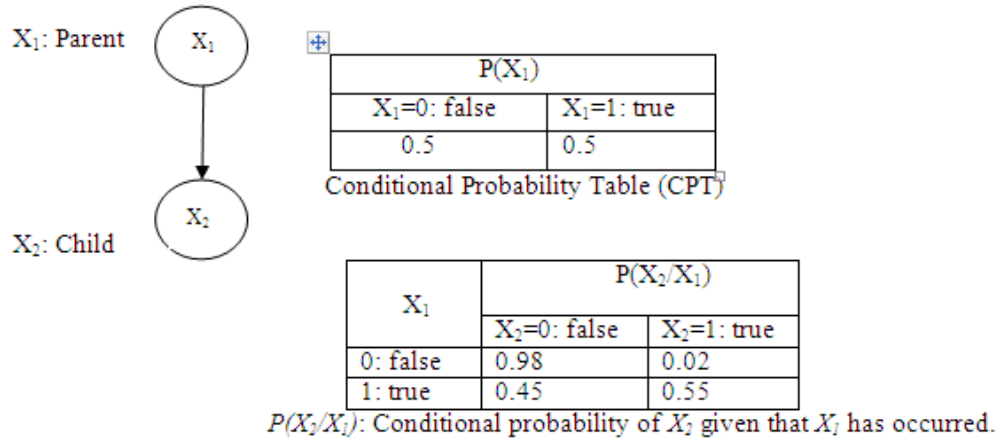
$X_1$: Parent

$X_1$

$X_2$

$X_2$: Child

| P($X_1$) | |
|---|---|
| $X_1$=0: false | $X_1$=1: true |
| 0.5 | 0.5 |

Conditional Probability Table (CPT)

| $X_1$ | P($X_2$/$X_1$) | |
|---|---|---|
| | $X_2$=0: false | $X_2$=1: true |
| 0: false | 0.98 | 0.02 |
| 1: true | 0.45 | 0.55 |

$P(X_2/X_1)$: Conditional probability of $X_2$ given that $X_1$ has occurred.